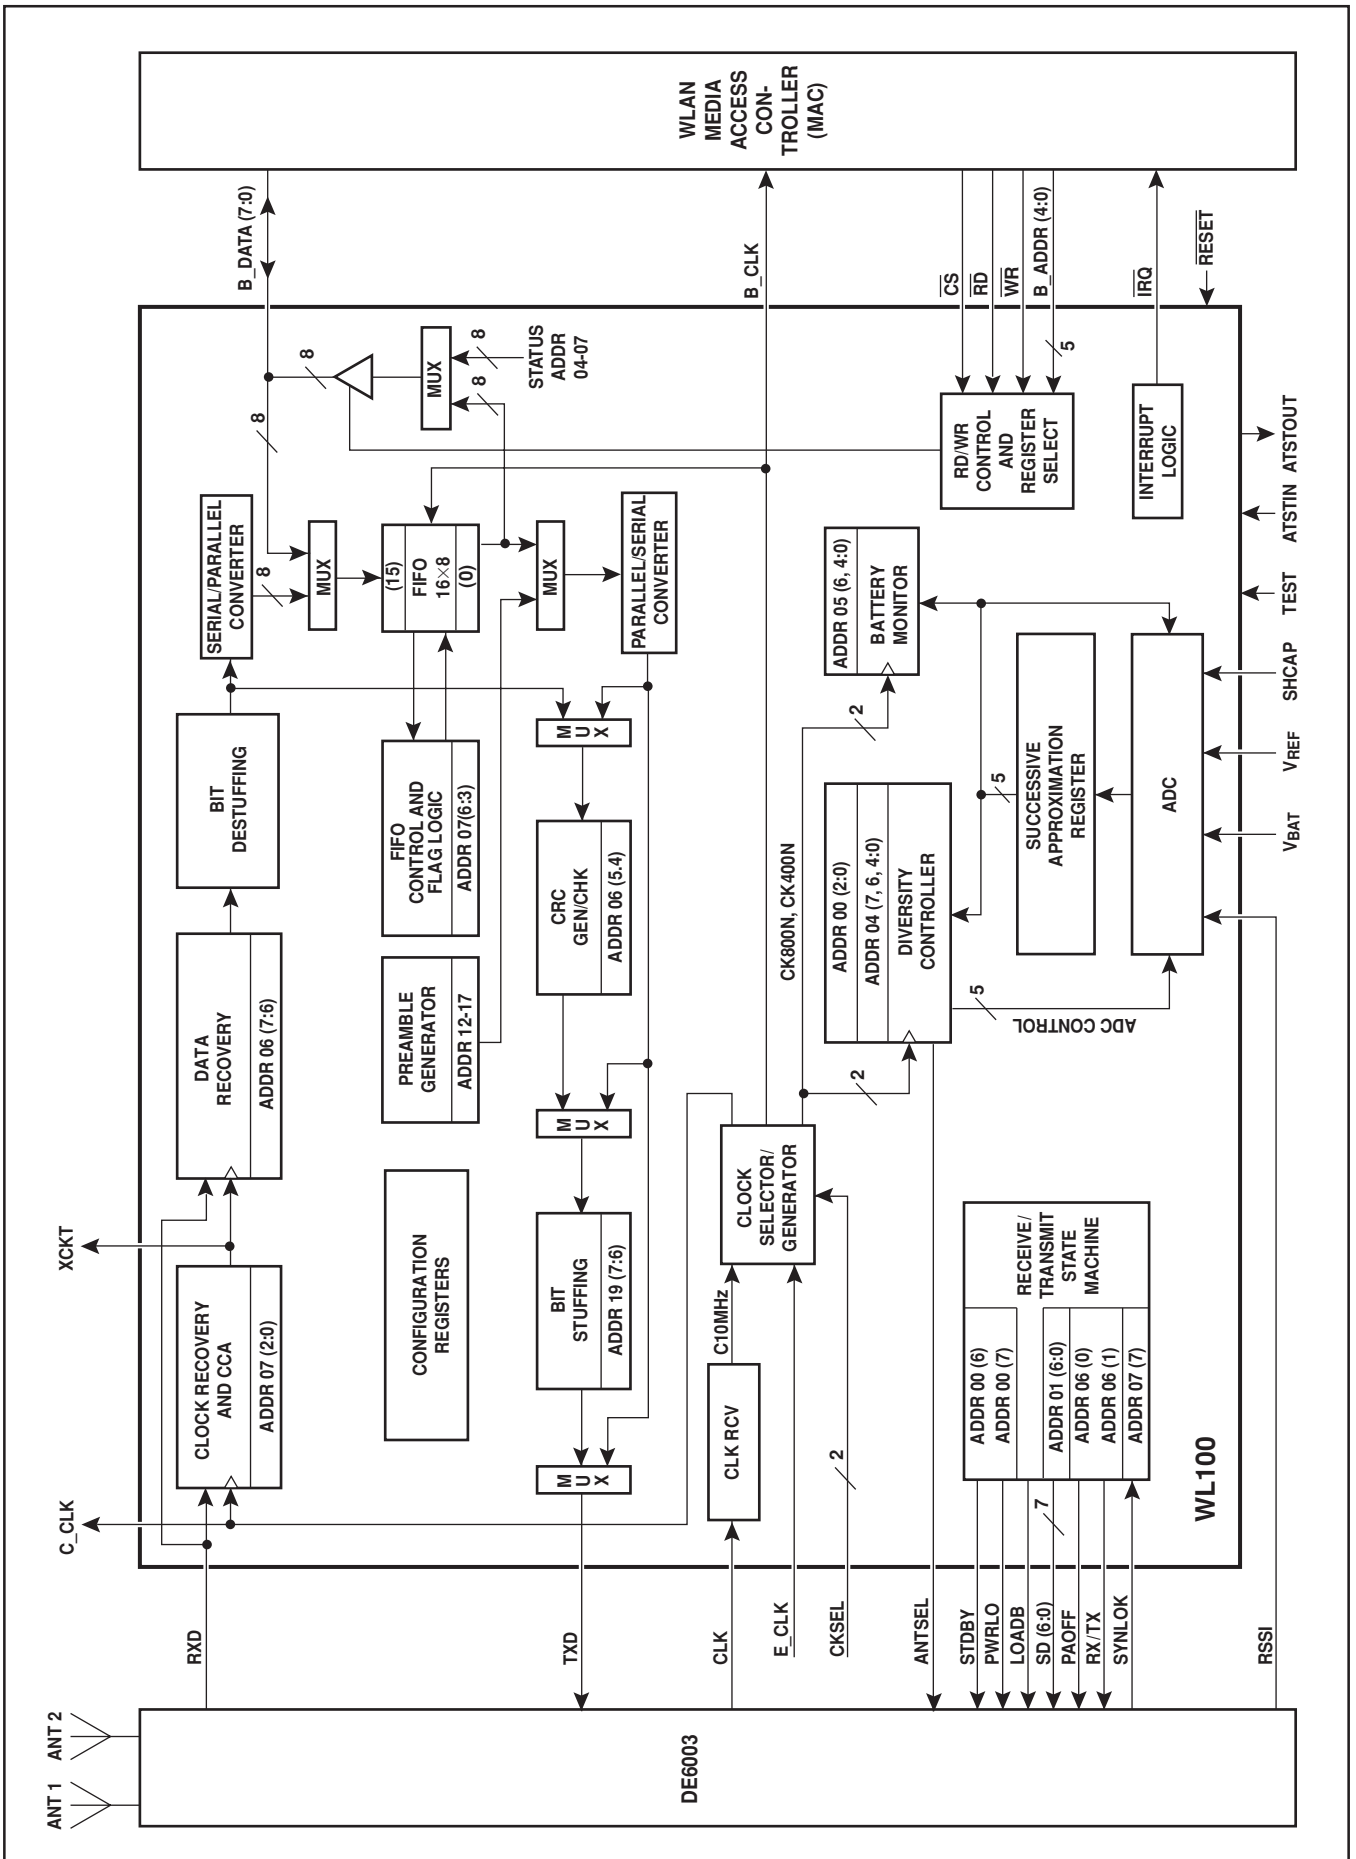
WLAN MEDIA ACCESS CONTROLLER (MAC)

B_DATA (7:0)

B_CLK

$\overline{CS}$

$\overline{RD}$

$\overline{WR}$

B_ADDR (4:0)

$\overline{IRQ}$

$\overline{RESET}$

8

8

STATUS ADDR 04-07

MUX

8

8

5

RD/WR CONTROL AND REGISTER SELECT

INTERRUPT LOGIC

ATSTOUT

SERIAL/PARALLEL CONVERTER

8

MUX

(15)
FIFO
16×8
(0)

MUX

PARALLEL/SERIAL CONVERTER

ATSTIN

TEST

ADDR 05 (6, 4:0)
BATTERY MONITOR

SHCAP

BIT DESTUFFING

FIFO CONTROL AND FLAG LOGIC
ADDR 07(6:3)

M U X

2

SUCCESSIVE APPROXIMATION REGISTER

ADC

$V_{REF}$

5

$V_{BAT}$

CK800N, CK400N

ADDR 00 (2:0)
ADDR 04 (7, 6, 4:0)
DIVERSITY CONTROLLER

CRC GEN/CHK
ADDR 06 (5.4)

DATA RECOVERY
ADDR 06 (7:6)

PREAMBLE GENERATOR
ADDR 12-17

5

ADC CONTROL

2

M U X

CLOCK SELECTOR/ GENERATOR

XCKT

CLOCK RECOVERY AND CCA
ADDR 07 (2:0)

CONFIGURATION REGISTERS

BIT STUFFING
ADDR 19 (7:6)

C10MHz

RECEIVE/ TRANSMIT STATE MACHINE

ADDR 00 (6)
ADDR 00 (7)
ADDR 01 (6:0)
ADDR 06 (0)
ADDR 06 (1)
ADDR 07 (7)

M U X

CLK RCV

2

7

C_CLK

WL100

RXD

TXD

CLK

E_CLK

CKSEL

ANTSEL

STDBY

PWRLO

LOADB

SD (6:0)

PAOFF

RX/TX

SYNLOK

RSSI

ANT 2

ANT 1

DE6003